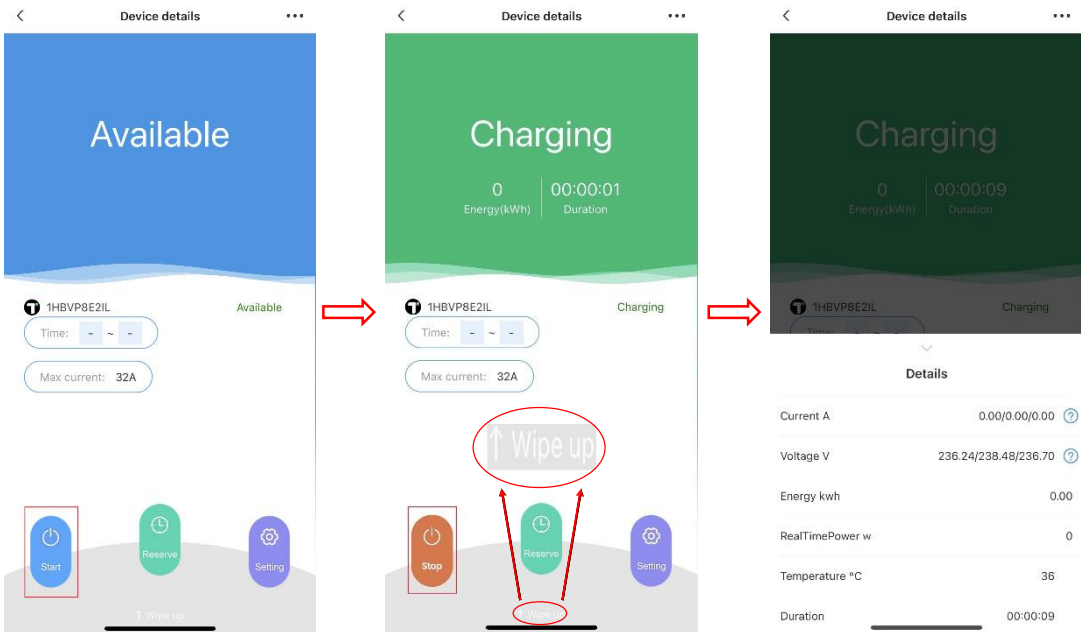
<

Device details

•••

Available

1HBVP8E2IL

Available

Time: - ~ -

Max current: 32A

Start

Reserve

Setting

↑ Wipe up

<

Device details

•••

Charging

0
Energy(kWh)

00:00:01
Duration

1HBVP8E2IL

Charging

Time: - ~ -

Max current: 32A

↑ Wipe up

Stop

Reserve

Setting

↑ Wipe up

<

Device details

•••

Charging

0
Energy(kWh)

00:00:09
Duration

1HBVP8E2IL

Charging

Time:

Details

| | |
|---|---|
| Current A | 0.00/0.00/0.00 ? |
| Voltage V | 236.24/238.48/236.70 ? |
| Energy kwh | 0.00 |
| RealTimePower w | 0 |
| Temperature °C | 36 |
| Duration | 00:00:09 |